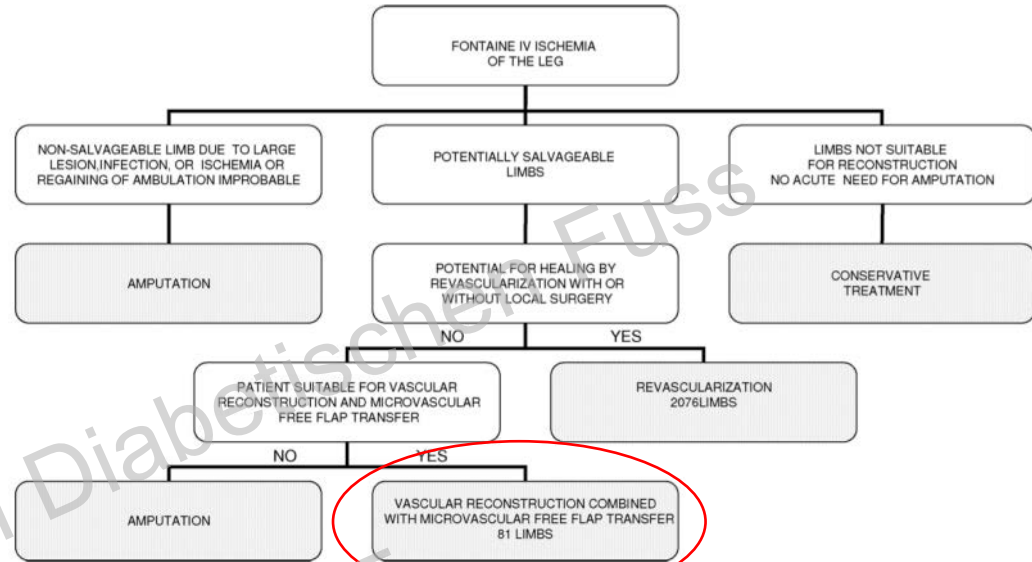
FONTAINE IV ISCHEMIA OF THE LEG

NON-SALVAGEABLE LIMB DUE TO LARGE LESION,INFECTION, OR ISCHEMIA OR REGAINING OF AMBULATION IMPROBABLE

POTENTIALLY SALVAGEABLE LIMBS

LIMBS NOT SUITABLE FOR RECONSTRUCTION NO ACUTE NEED FOR AMPUTATION

AMPUTATION

POTENTIAL FOR HEALING BY REVASCULARIZATION WITH OR WITHOUT LOCAL SURGERY

CONSERVATIVE TREATMENT

NO

YES

PATIENT SUITABLE FOR VASCULAR RECONSTRUCTION AND MICROVASCULAR FREE FLAP TRANSFER

REVASCULARIZATION 2076LIMBS

NO

YES

AMPUTATION

VASCULAR RECONSTRUCTION COMBINED WITH MICROVASCULAR FREE FLAP TRANSFER 81 LIMBS

Diabetischen Fuss